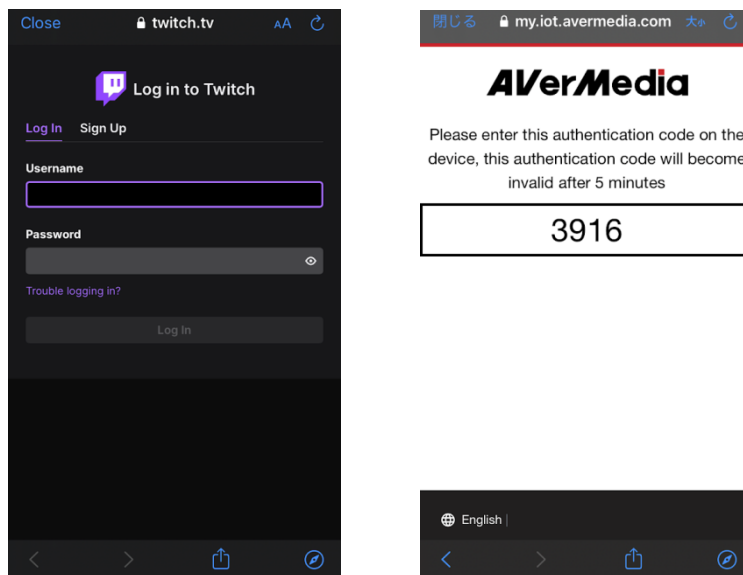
Close twitch.tv AA

Log in to Twitch

Log In Sign Up

Username

Password

Trouble logging in?

Log In

閉じる my.iot.avermedia.com 大小

AVerMedia

Please enter this authentication code on the device, this authentication code will become invalid after 5 minutes

3916

English |